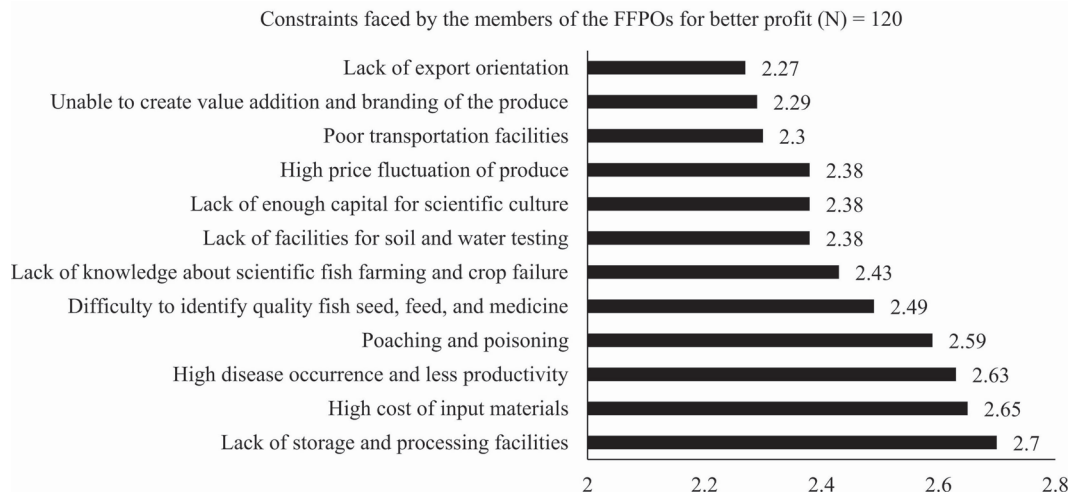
Constraints faced by the members of the FFPOs for better profit (N) = 120

Lack of export orientation 2.27
Unable to create value addition and branding of the produce 2.29
Poor transportation facilities 2.3
High price fluctuation of produce 2.38
Lack of enough capital for scientific culture 2.38
Lack of facilities for soil and water testing 2.38
Lack of knowledge about scientific fish farming and crop failure 2.43
Difficulty to identify quality fish seed, feed, and medicine 2.49
Poaching and poisoning 2.59
High disease occurrence and less productivity 2.63
High cost of input materials 2.65
Lack of storage and processing facilities 2.7

2 2.2 2.4 2.6 2.8